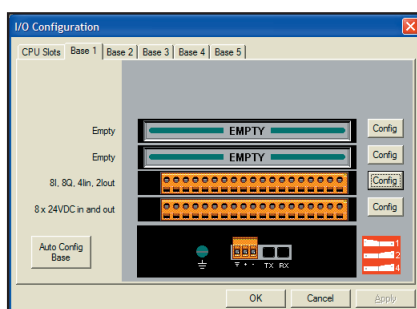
I/O Configuration

CPU Slots | Base 1 | Base 2 | Base 3 | Base 4 | Base 5

Empty
EMPTY
Config

Empty
EMPTY
Config

8I, 8Q, 4Iin, 2Iout
Config

8 x 24VDC in and out
Config

Auto Config Base

TX RX

1
2
4

OK
Cancel
Apply